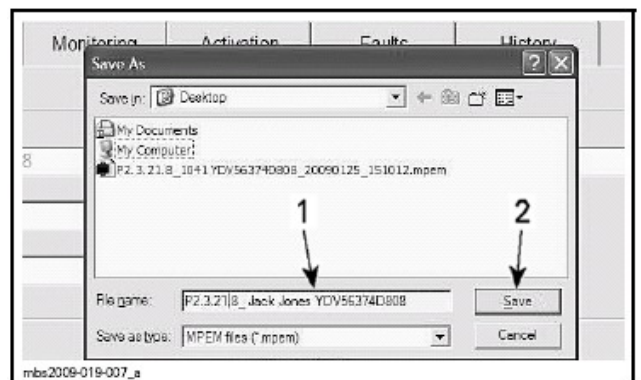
Monitoring Activation Faults History

Save As

Save in: Desktop

My Documents
My Computer
P2.3.21.8_1041 YDV56374D808_20090125_151012.mpem

8

1

2

File name: P2.3.21.8_Jack Jones YDV56374D808

Save

Save as type: MPEM files (*.mpem)

Cancel

mbs2009-019-007_a